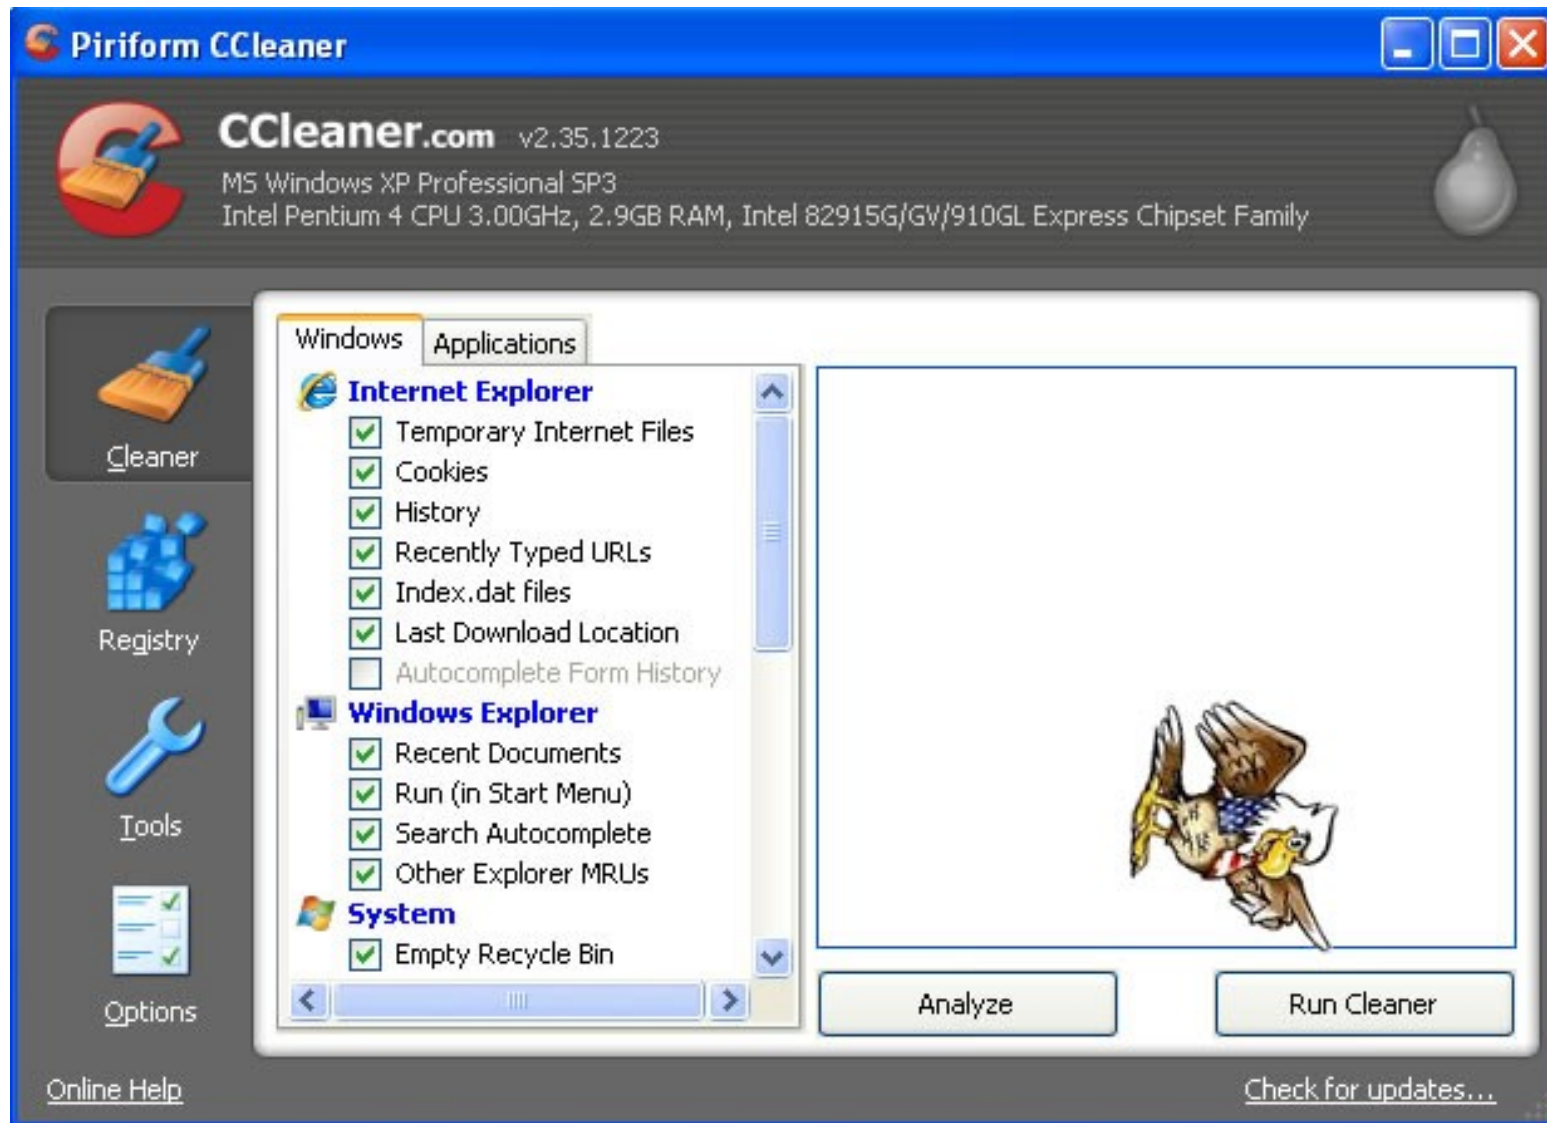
Piriform CCleaner

CCleaner.com v2.35.1223
MS Windows XP Professional SP3
Intel Pentium 4 CPU 3.00GHz, 2.9GB RAM, Intel 82915G/GV/910GL Express Chipset Family

Cleaner
Registry
Tools
Options

Windows | Applications

Internet Explorer
Temporary Internet Files
Cookies
History
Recently Typed URLs
Index.dat files
Last Download Location
Autocomplete Form History
Windows Explorer
Recent Documents
Run (in Start Menu)
Search Autocomplete
Other Explorer MRUs
System
Empty Recycle Bin

Analyze
Run Cleaner

Online Help
Check for updates...